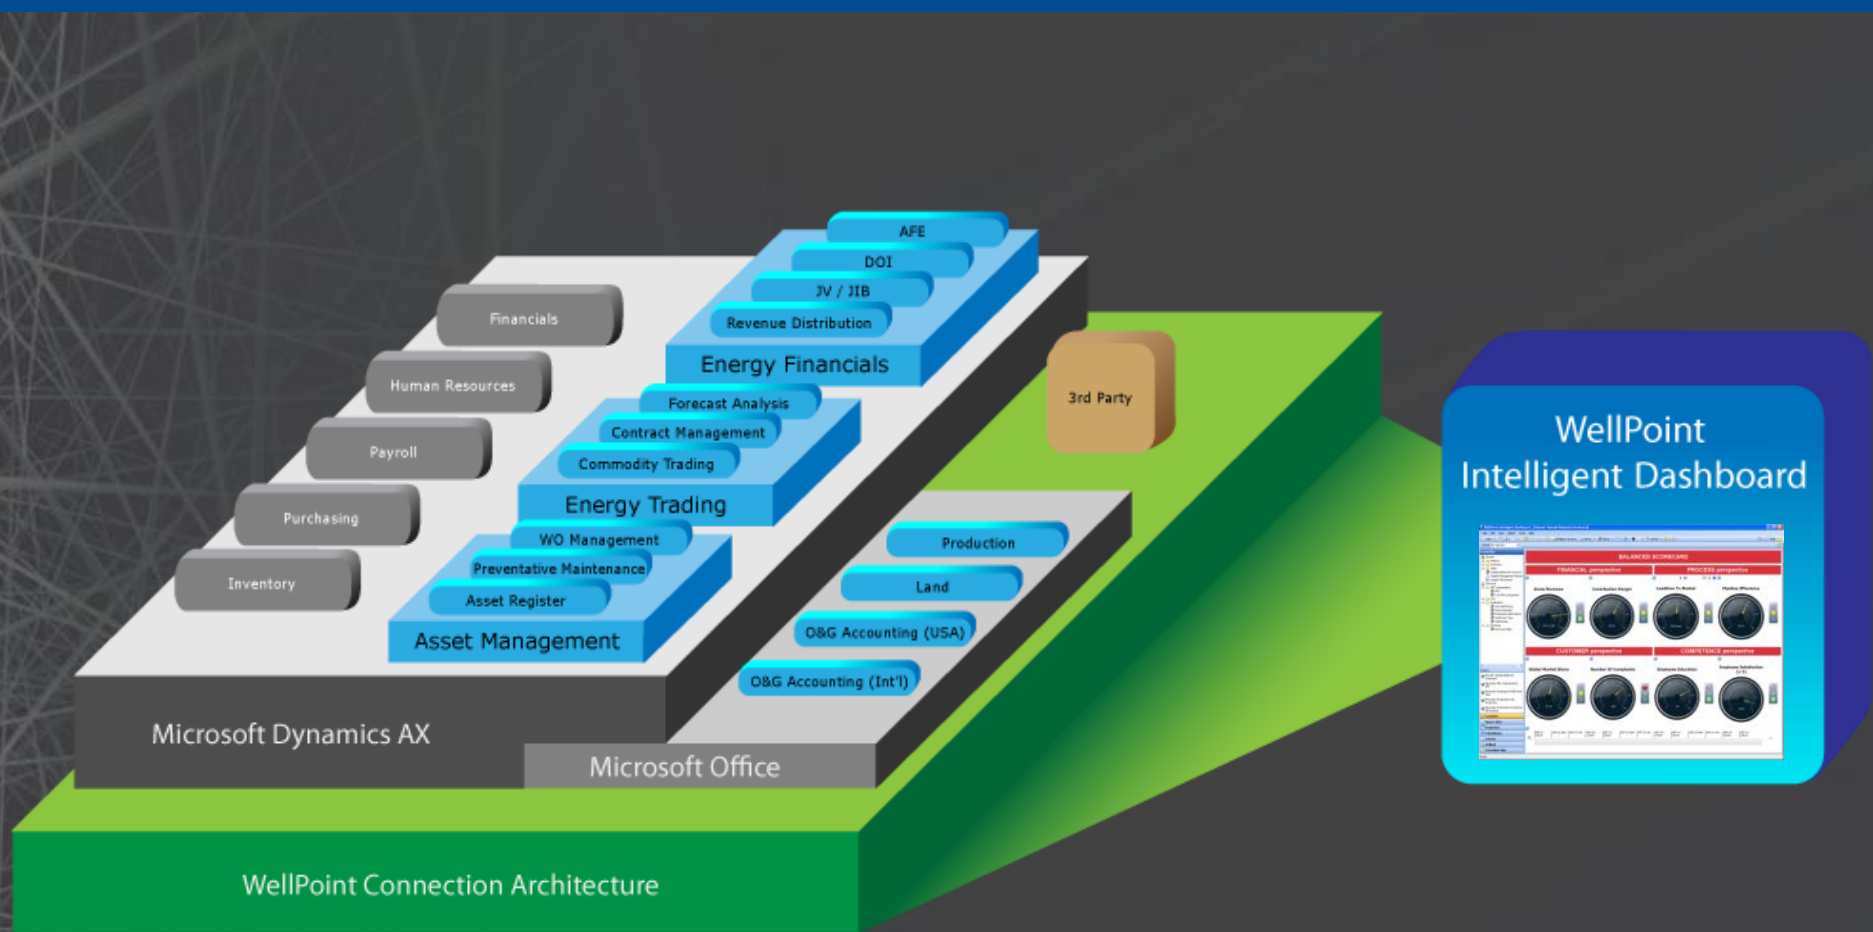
AFE
DOI
JV / JIB
Revenue Distribution
Energy Financials

Financials
Human Resources
Payroll
Purchasing
Inventory

Forecast Analysis
Contract Management
Commodity Trading
Energy Trading

WO Management
Preventative Maintenance
Asset Register
Asset Management

3rd Party

Production
Land
O&G Accounting (USA)
O&G Accounting (Int'l)

Microsoft Dynamics AX
Microsoft Office

WellPoint Connection Architecture

WellPoint Intelligent Dashboard

BALANCED SCORECARD
FINANCIAL perspective
PROCESS perspective
CUSTOMER perspective
COMPETENCE perspective